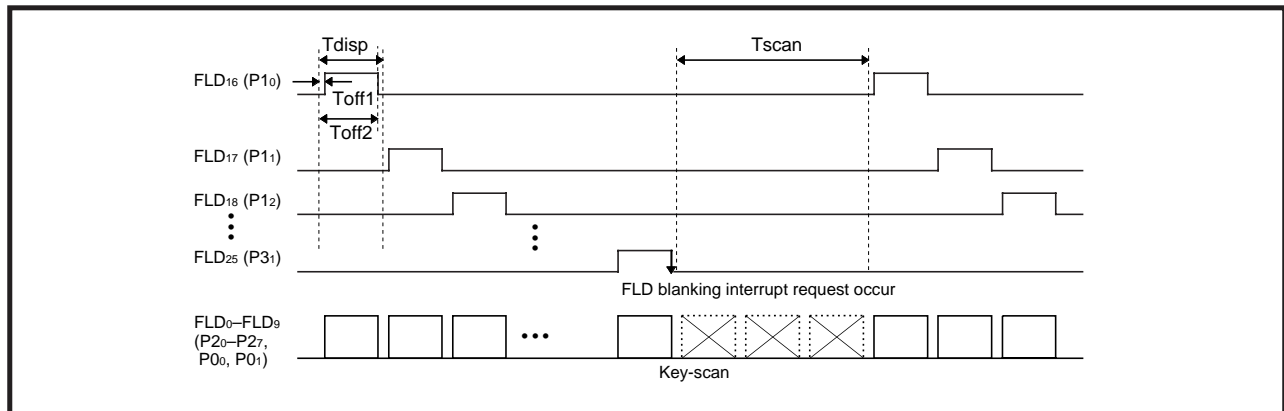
Tdisp

Tscan

$FLD_{16}$ ($P1_0$)

Toff1

Toff2

$FLD_{17}$ ($P1_1$)

$FLD_{18}$ ($P1_2$)

$FLD_{25}$ ($P3_1$)

FLD blanking interrupt request occur

$FLD_0$–$FLD_9$ ($P2_0$–$P2_7$, $P0_0$, $P0_1$)

Key-scan